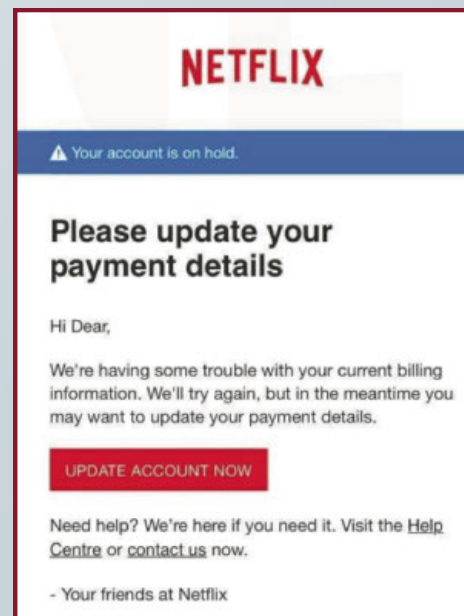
NETFLIX

Your account is on hold.

Please update your payment details

Hi Dear,

We're having some trouble with your current billing information. We'll try again, but in the meantime you may want to update your payment details.

UPDATE ACCOUNT NOW

Need help? We're here if you need it. Visit the Help Centre or contact us now.

- Your friends at Netflix